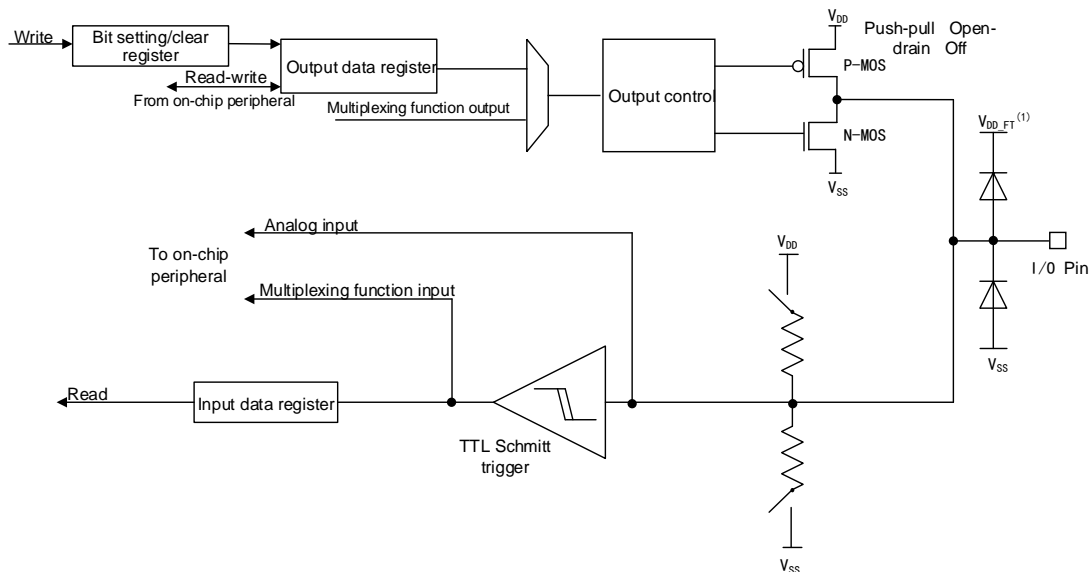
Write
Bit setting/clear register
Output data register
Read-write
From on-chip peripheral
Multiplexing function output
Output control
$V_{DD}$
Push-pull Open-drain Off
P-MOS
N-MOS
$V_{SS}$
$V_{DD\_FT}^{(1)}$
Analog input
To on-chip peripheral
Multiplexing function input
$V_{DD}$
I/O Pin
$V_{SS}$
Read
Input data register
TTL Schmitt trigger
$V_{SS}$